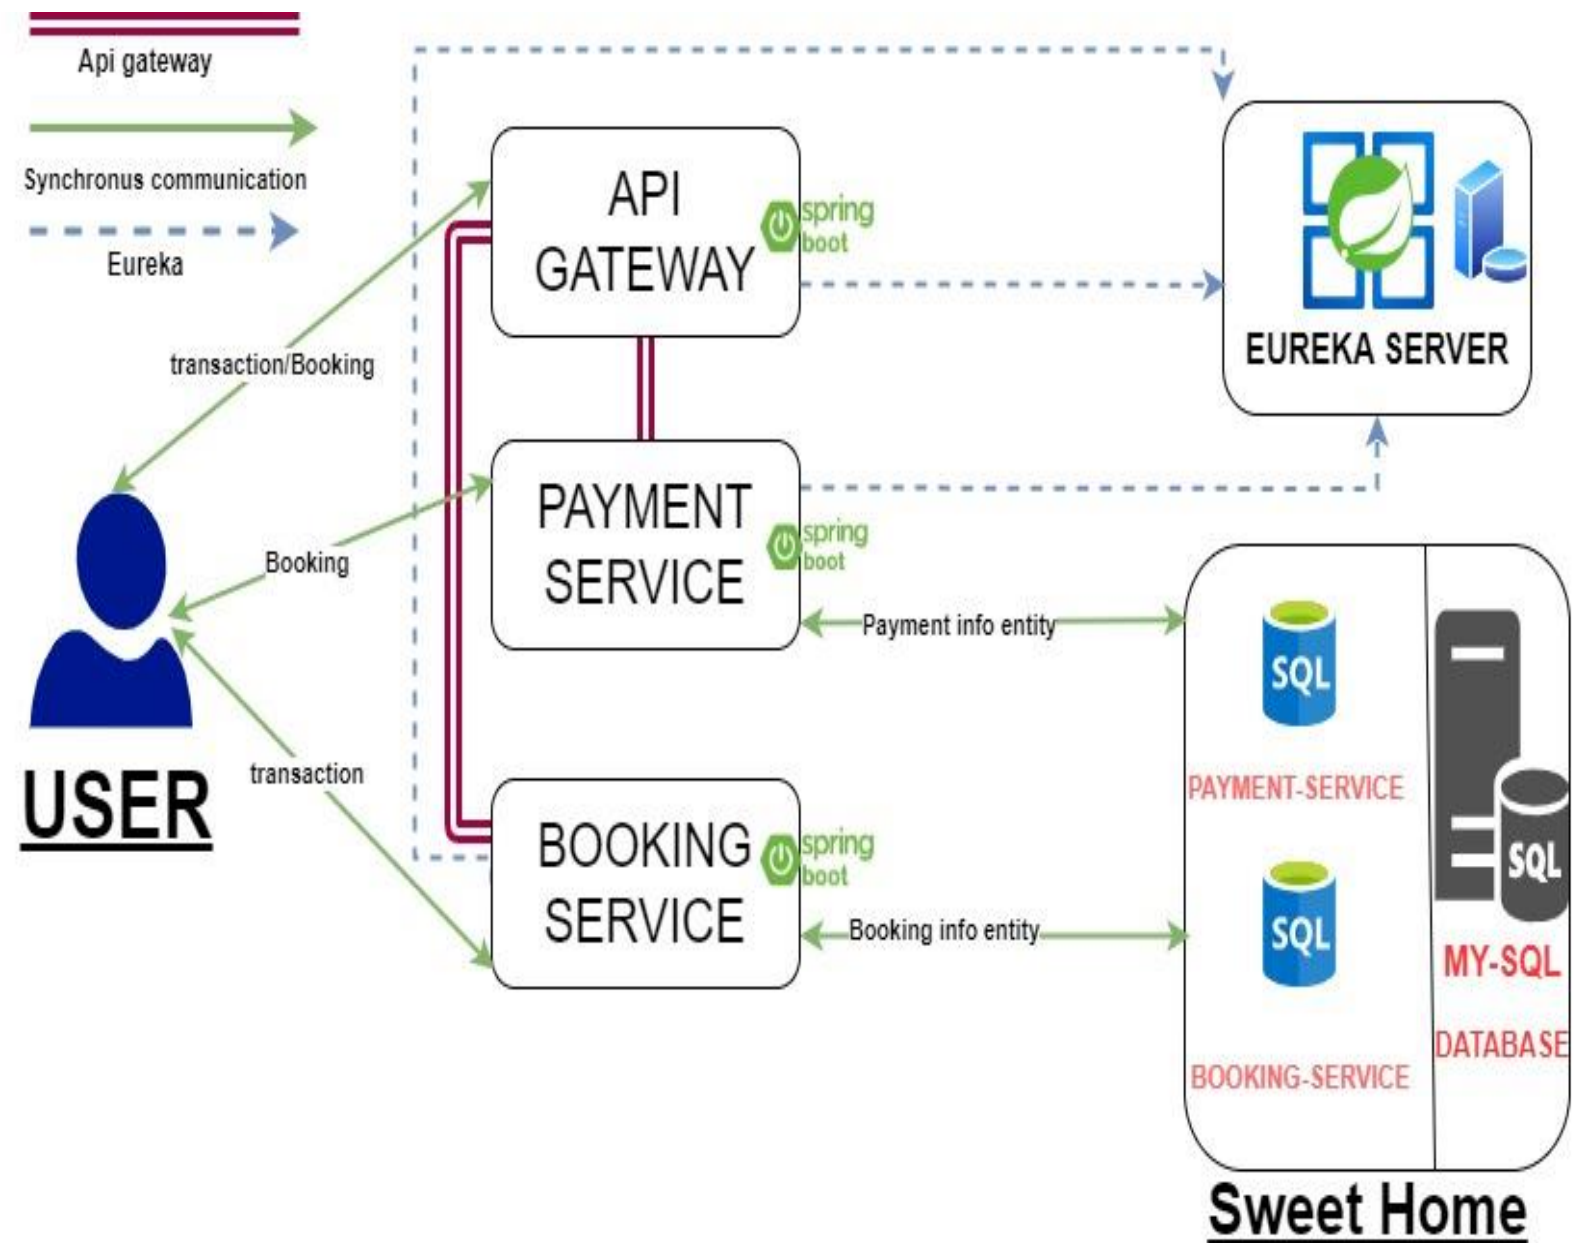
Api gateway

Synchronus communication

Eureka

API GATEWAY

spring boot

EUREKA SERVER

transaction/Booking

PAYMENT SERVICE

spring boot

Booking

Payment info entity

SQL

PAYMENT-SERVICE

USER

transaction

BOOKING SERVICE

spring boot

Booking info entity

SQL

SQL

MY-SQL

DATABASE

BOOKING-SERVICE

Sweet Home